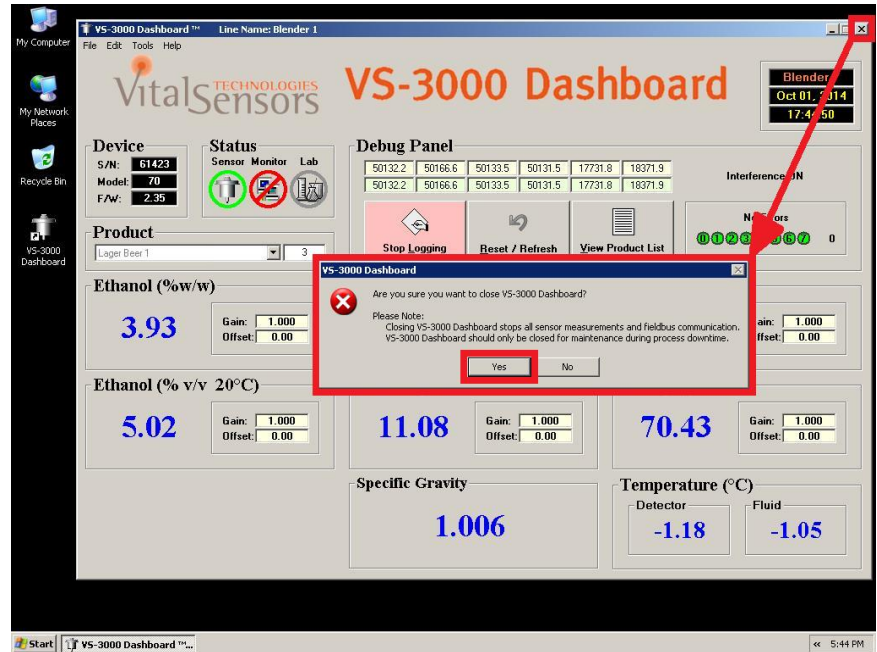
My Computer

My Network Places

Recycle Bin

VS-3000 Dashboard

VS-3000 Dashboard ™ Line Name: Blender 1

File Edit Tools Help

Vital TECHNOLOGIES Sensors

VS-3000 Dashboard

Blender

Oct 01, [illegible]014

17:4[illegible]50

Device

S/N: 61423

Model: 70

F/W: 2.35

Status

Sensor Monitor Lab

Debug Panel

| 50132.2 | 50166.6 | 50133.5 | 50131.5 | 17731.8 | 18371.9 |
|---|---|---|---|---|---|
| 50132.2 | 50166.6 | 50133.5 | 50131.5 | 17731.8 | 18371.9 |

Interference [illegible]N

Stop Logging

Reset / Refresh

View Product List

N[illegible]ors

0

Product

Lager Beer 1

3

Ethanol (%w/w)

3.93

Gain: 1.000

Offset: 0.00

Ethanol (% v/v 20°C)

5.02

Gain: 1.000

Offset: 0.00

11.08

Gain: 1.000

Offset: 0.00

70.43

Gain: 1.000

Offset: 0.00

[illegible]ain: 1.000

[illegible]ffset: 0.00

Specific Gravity

1.006

Temperature (°C)

Detector

-1.18

Fluid

-1.05

VS-3000 Dashboard

Are you sure you want to close VS-3000 Dashboard?

Please Note:
Closing VS-3000 Dashboard stops all sensor measurements and fieldbus communication.
VS-3000 Dashboard should only be closed for maintenance during process downtime.

Yes

No

Start

VS-3000 Dashboard ™...

5:44 PM